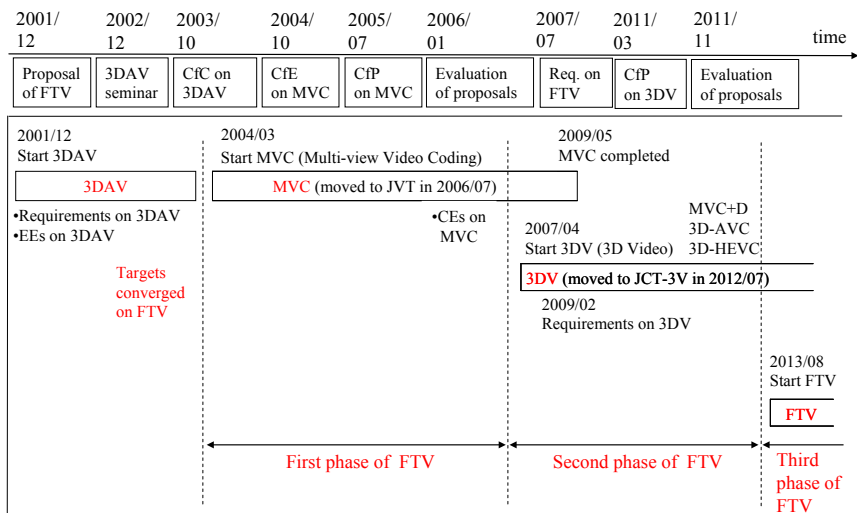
2001/12 2002/12 2003/10 2004/10 2005/07 2006/01 2007/07 2011/03 2011/11 time

Proposal of FTV
3DAV seminar
CfC on 3DAV
CfE on MVC
CfP on MVC
Evaluation of proposals
Req. on FTV
CfP on 3DV
Evaluation of proposals

2001/12
Start 3DAV

3DAV

•Requirements on 3DAV
•EEs on 3DAV

Targets converged on FTV

2004/03
Start MVC (Multi-view Video Coding)

MVC (moved to JVT in 2006/07)

•CEs on MVC

2009/05
MVC completed

MVC+D
3D-AVC
3D-HEVC

2007/04
Start 3DV (3D Video)

3DV (moved to JCT-3V in 2012/07)

2009/02
Requirements on 3DV

2013/08
Start FTV

FTV

First phase of FTV

Second phase of FTV

Third phase of FTV